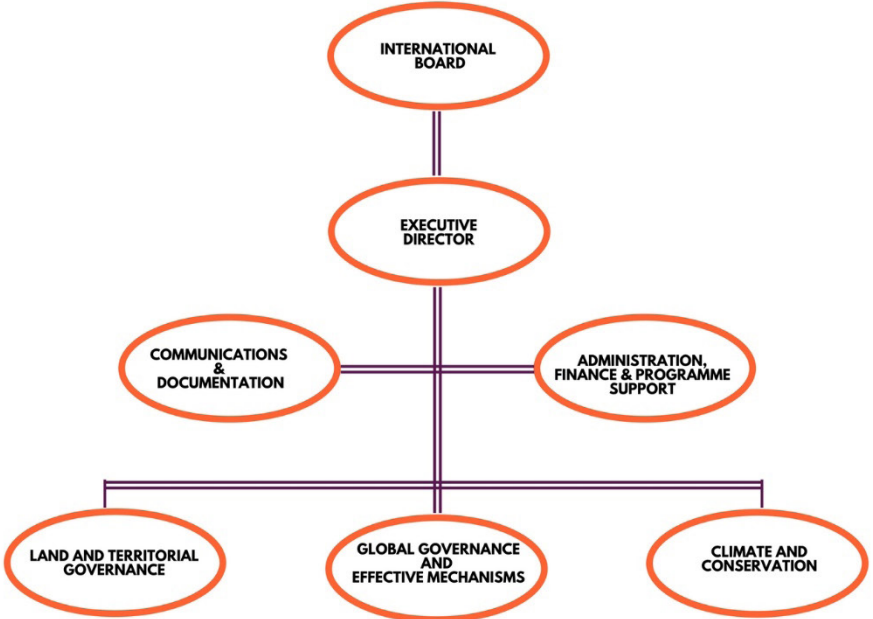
INTERNATIONAL BOARD

EXECUTIVE DIRECTOR

COMMUNICATIONS & DOCUMENTATION

ADMINISTRATION, FINANCE & PROGRAMME SUPPORT

LAND AND TERRITORIAL GOVERNANCE

GLOBAL GOVERNANCE AND EFFECTIVE MECHANISMS

CLIMATE AND CONSERVATION